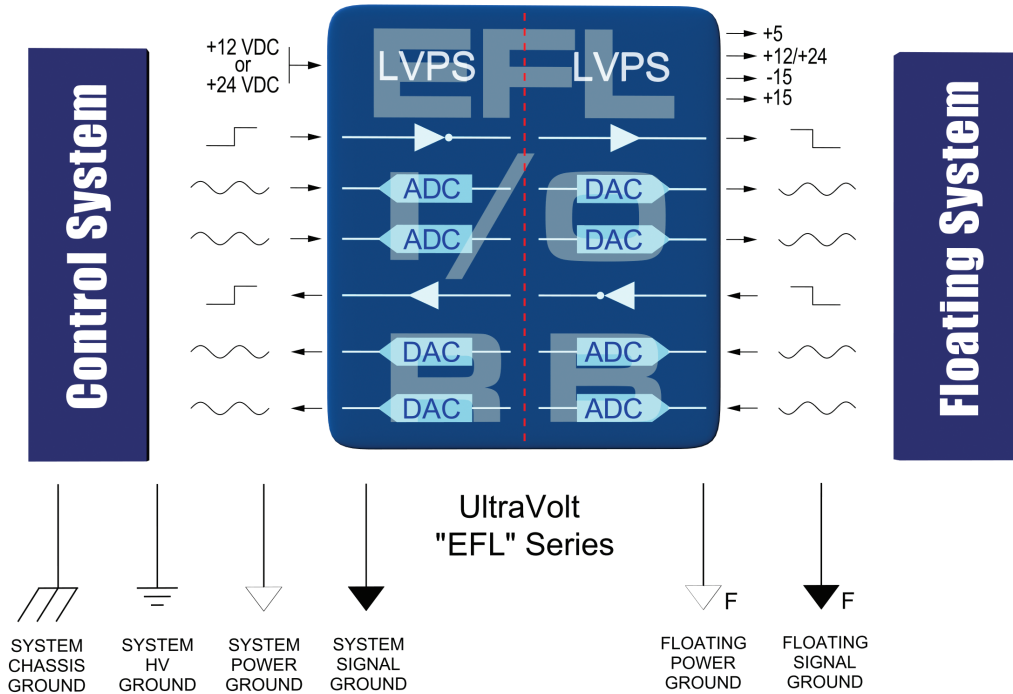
Control System

+12 VDC
or
+24 VDC

EFL
I/O
B

LVPS
LVPS

ADC
DAC
ADC
DAC
DAC
ADC
DAC
ADC

+5
+12/+24
-15
+15

Floating System

UltraVolt
"EFL" Series

F
F

SYSTEM CHASSIS GROUND

SYSTEM HV GROUND

SYSTEM POWER GROUND

SYSTEM SIGNAL GROUND

FLOATING POWER GROUND

FLOATING SIGNAL GROUND